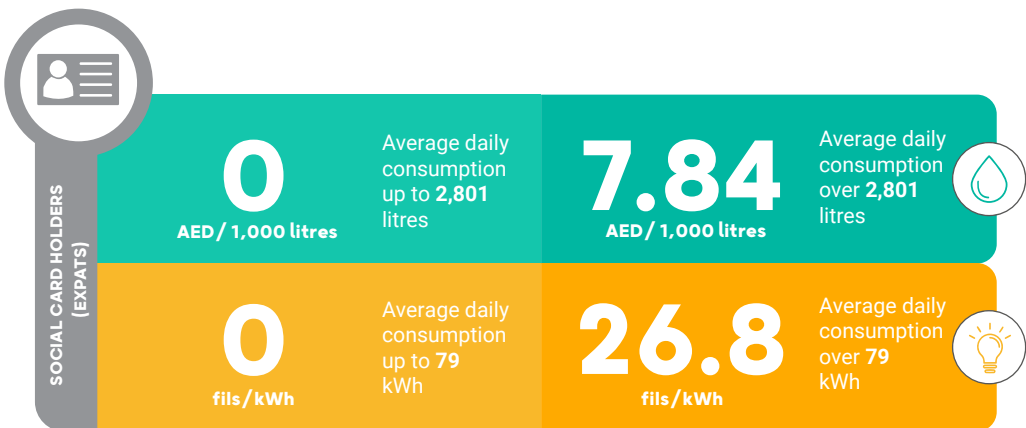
SOCIAL CARD HOLDERS (EXPATS)

0
AED/ 1,000 litres

Average daily consumption up to **2,801** litres

7.84
AED/ 1,000 litres

Average daily consumption over **2,801** litres

0
fils/kWh

Average daily consumption up to **79** kWh

26.8
fils/kWh

Average daily consumption over **79** kWh